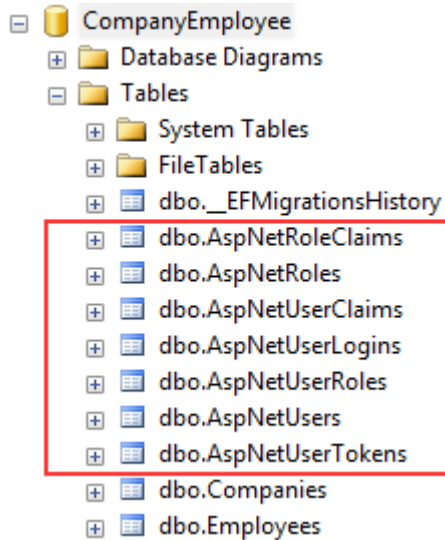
CompanyEmployee
Database Diagrams
Tables
System Tables
FileTables
dbo.__EFMigrationsHistory
dbo.AspNetRoleClaims
dbo.AspNetRoles
dbo.AspNetUserClaims
dbo.AspNetUserLogins
dbo.AspNetUserRoles
dbo.AspNetUsers
dbo.AspNetUserTokens
dbo.Companies
dbo.Employees